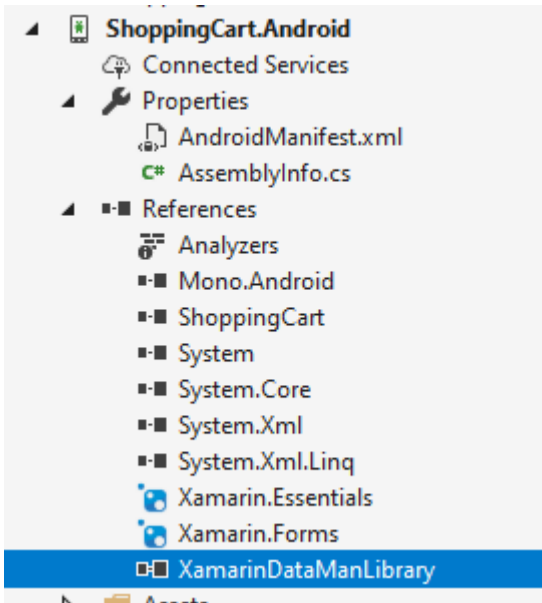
ShoppingCart.Android
Connected Services
Properties
AndroidManifest.xml
C# AssemblyInfo.cs
References
Analyzers
Mono.Android
ShoppingCart
System
System.Core
System.Xml
System.Xml.Linq
Xamarin.Essentials
Xamarin.Forms
XamarinDataManLibrary
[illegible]